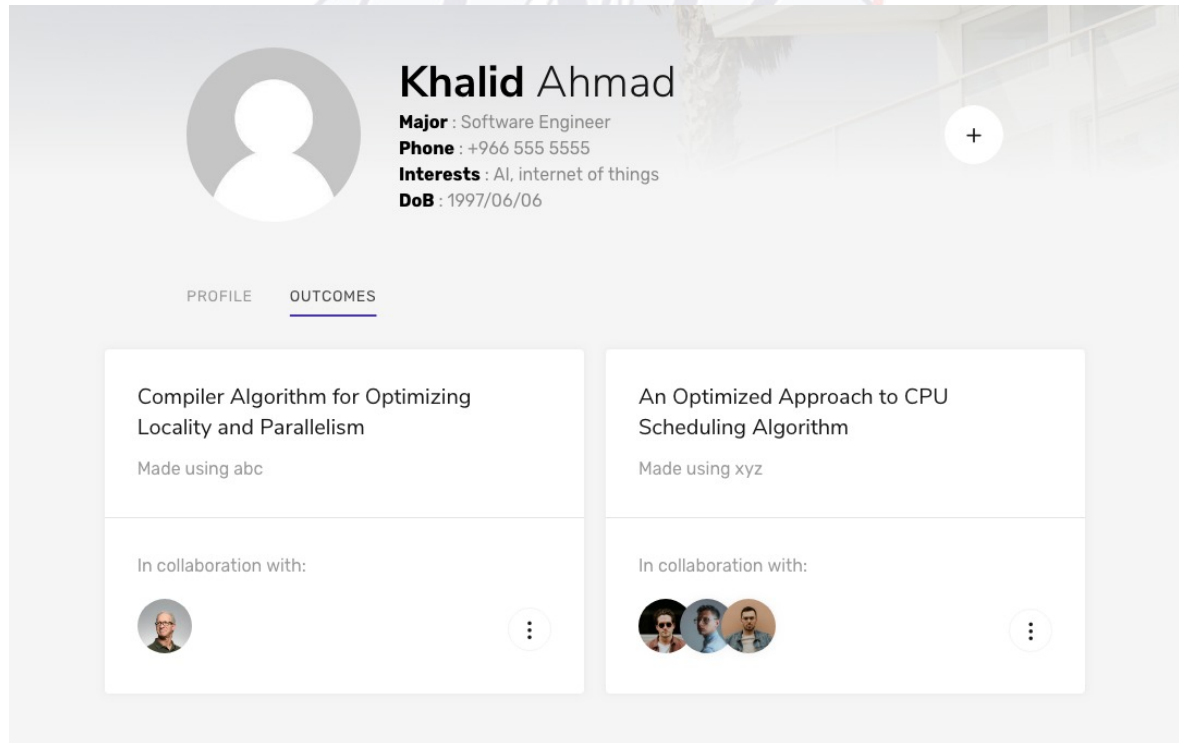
**Khalid** Ahmad

**Major** : Software Engineer
**Phone** : +966 555 5555
**Interests** : AI, internet of things
**DoB** : 1997/06/06

+

PROFILE OUTCOMES

Compiler Algorithm for Optimizing Locality and Parallelism

Made using abc

In collaboration with:

An Optimized Approach to CPU Scheduling Algorithm

Made using xyz

In collaboration with: